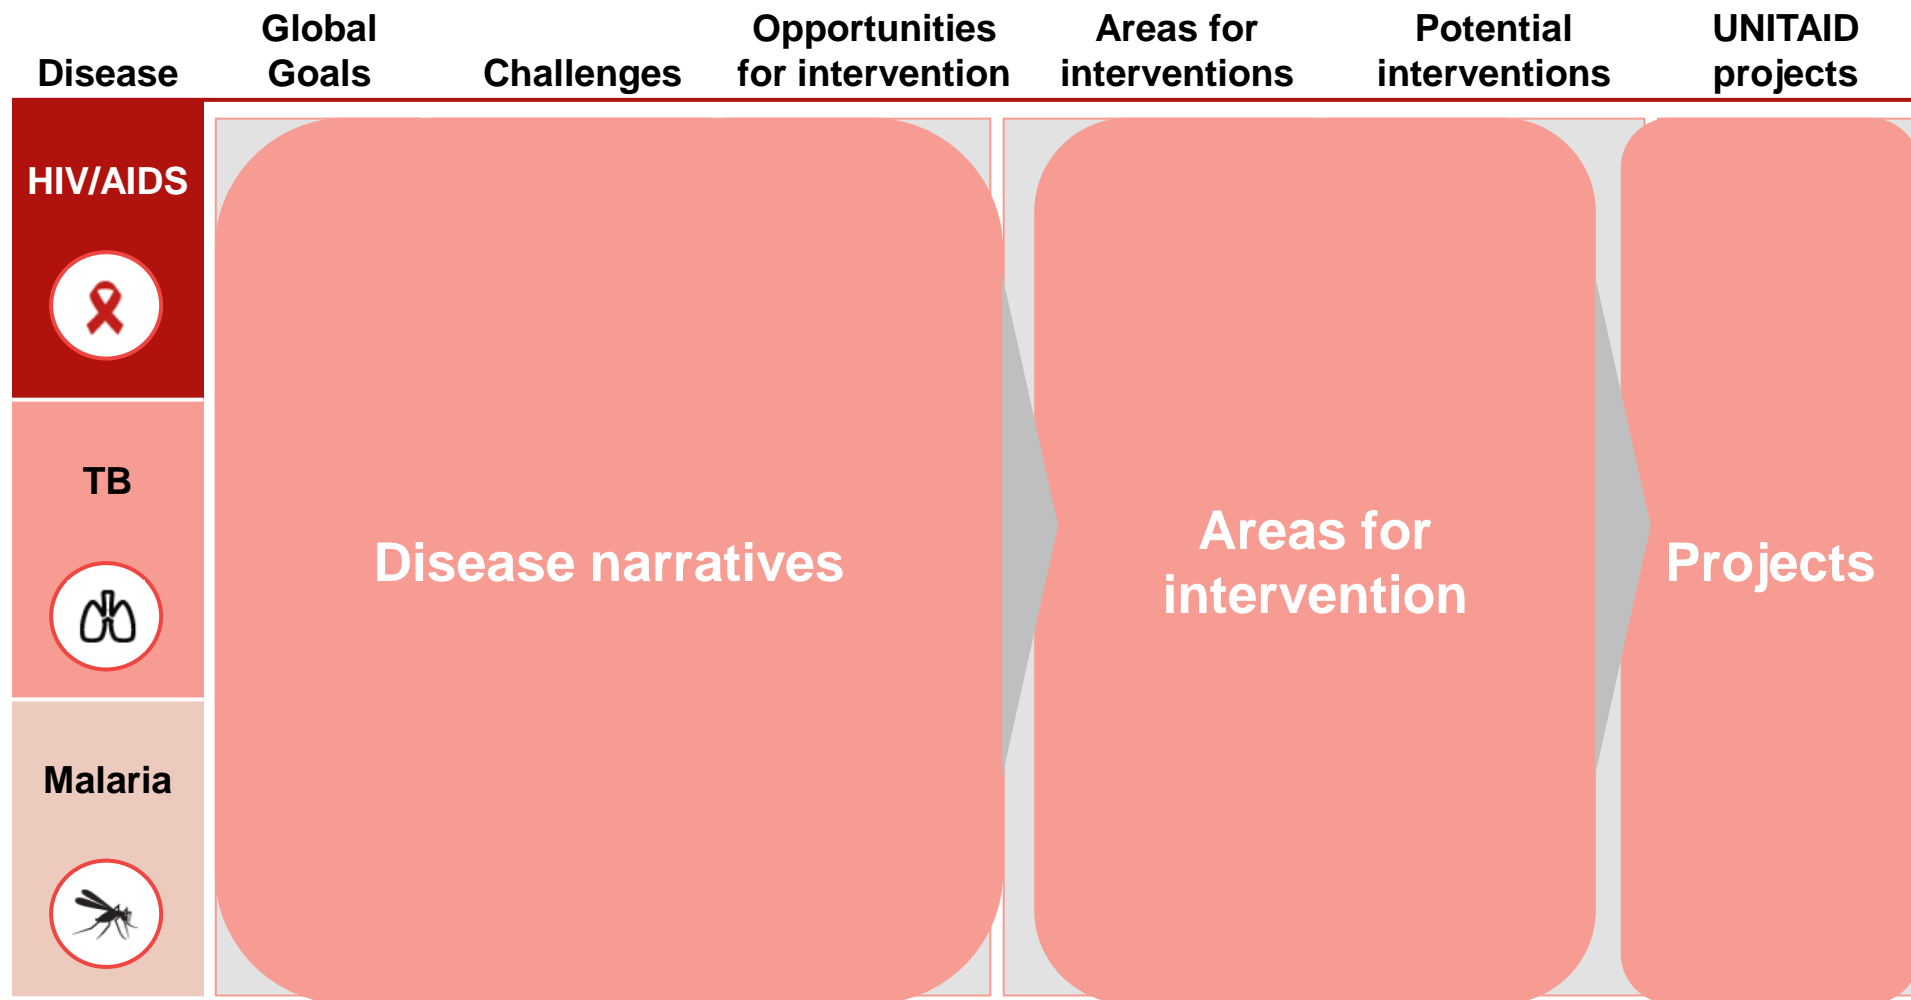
Disease

Global Goals

Challenges

Opportunities for intervention

Areas for interventions

Potential interventions

UNITAID projects

HIV/AIDS

TB

Malaria

Disease narratives

Areas for intervention

Projects